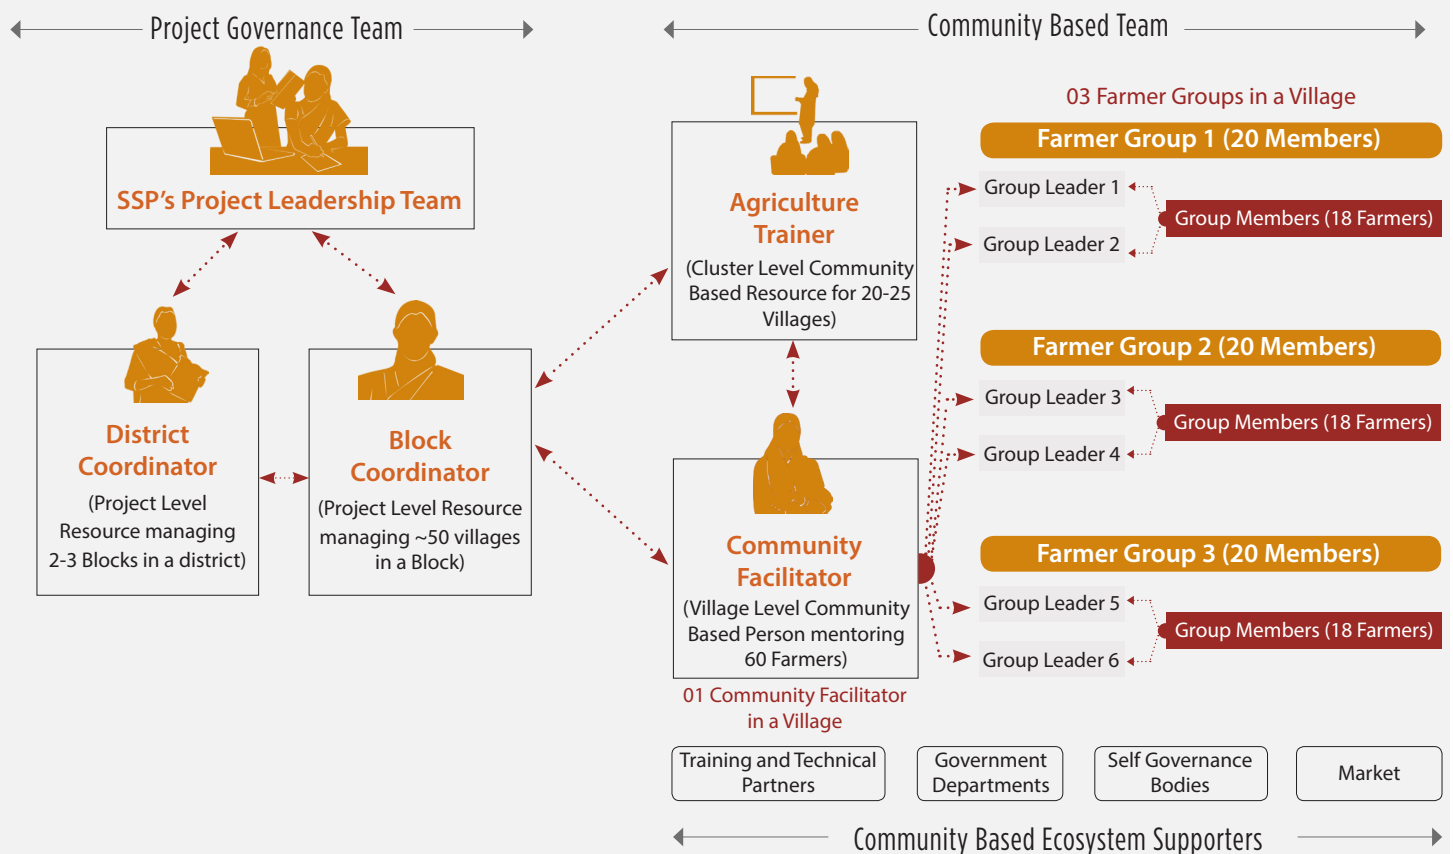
Project Governance Team

Community Based Team

SSP's Project Leadership Team

District Coordinator
(Project Level Resource managing 2-3 Blocks in a district)

Block Coordinator
(Project Level Resource managing ~50 villages in a Block)

Agriculture Trainer
(Cluster Level Community Based Resource for 20-25 Villages)

Community Facilitator
(Village Level Community Based Person mentoring 60 Farmers)

01 Community Facilitator in a Village

03 Farmer Groups in a Village

Farmer Group 1 (20 Members)
Group Leader 1
Group Leader 2
Group Members (18 Farmers)

Farmer Group 2 (20 Members)
Group Leader 3
Group Leader 4
Group Members (18 Farmers)

Farmer Group 3 (20 Members)
Group Leader 5
Group Leader 6
Group Members (18 Farmers)

Training and Technical Partners

Government Departments

Self Governance Bodies

Market

Community Based Ecosystem Supporters